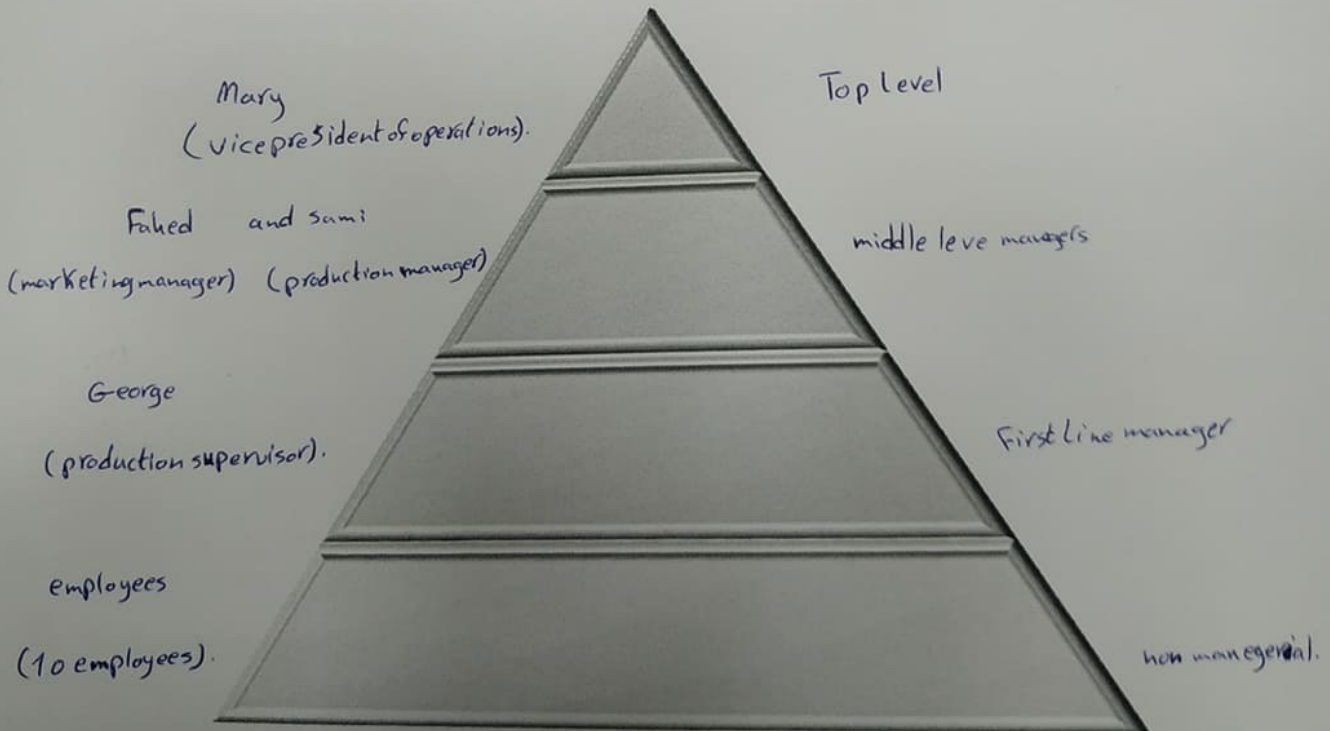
Mary
(vicepresident of operations).

Top level

Fahed and Sami
(marketingmanager) (production manager)

middle leve managers

George
(production supervisor).

First line manager

employees
(10 employees).

non manegerial.